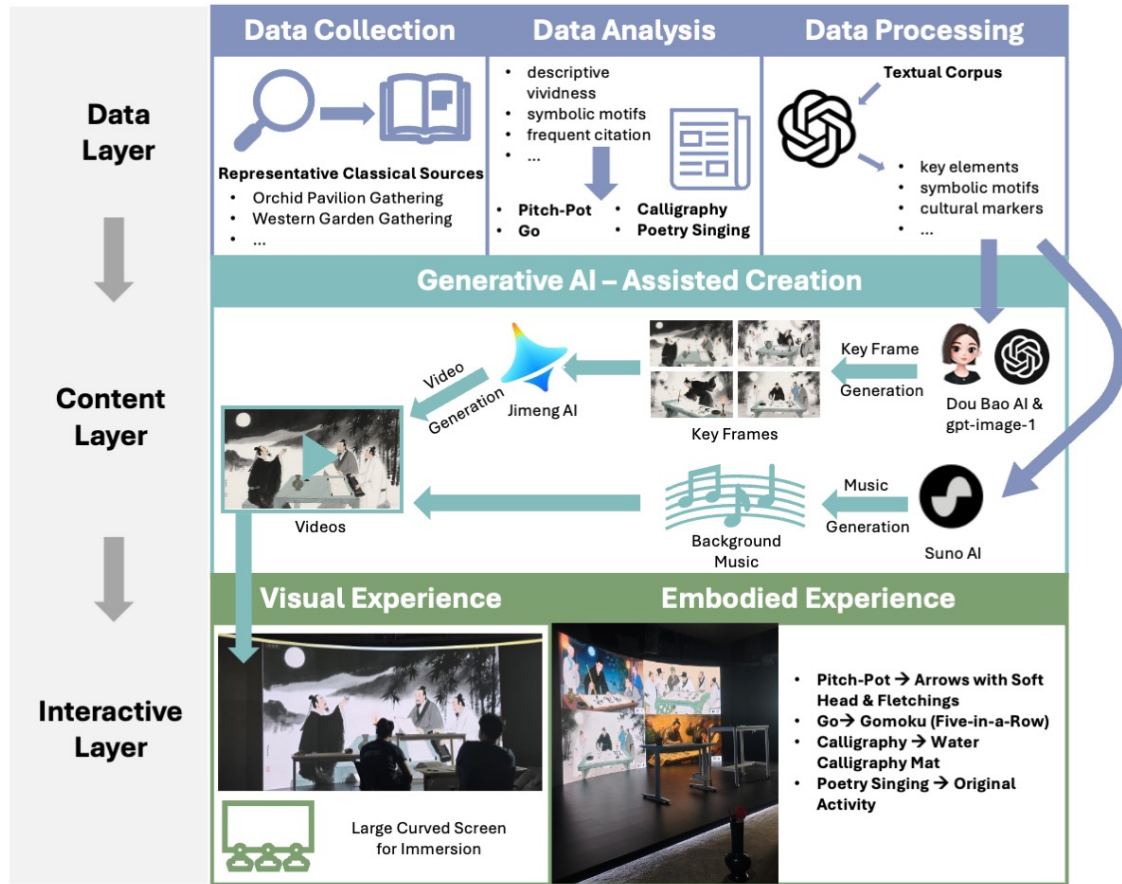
Data Layer

Content Layer

Interactive Layer

Data Collection

Representative Classical Sources
- Orchid Pavilion Gathering
- Western Garden Gathering
- ...

Data Analysis

- descriptive vividness
- symbolic motifs
- frequent citation
- ...

- Pitch-Pot
- Go
- Calligraphy
- Poetry Singing

Data Processing

Textual Corpus

- key elements
- symbolic motifs
- cultural markers
- ...

Generative AI – Assisted Creation

Dou Bao AI & gpt-image-1

Key Frame Generation

Key Frames

Jimeng AI

Video Generation

Videos

Suno AI

Music Generation

Background Music

Visual Experience

Large Curved Screen for Immersion

Embodied Experience

- Pitch-Pot → Arrows with Soft Head & Fletchings
- Go→ Gomoku (Five-in-a-Row)
- Calligraphy → Water Calligraphy Mat
- Poetry Singing → Original Activity